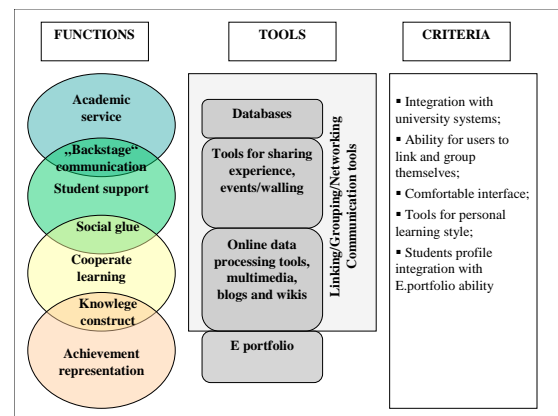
FUNCTIONS

TOOLS

CRITERIA

Academic service

„Backstage" communication

Student support

Social glue

Cooperate learning

Knowlege construct

Achievement representation

Databases

Tools for sharing experience, events/walling

Online data processing tools, multimedia, blogs and wikis

E portfolio

Linking/Grouping/Networking Communication tools

▪ Integration with university systems;

▪ Ability for users to link and group themselves;

▪ Comfortable interface;

▪ Tools for personal learning style;

▪ Students profile integration with E.portfolio ability